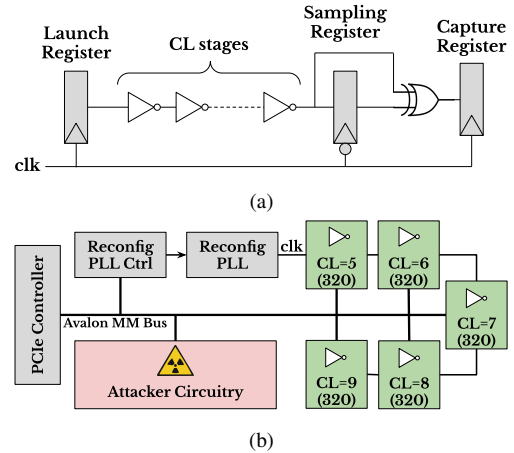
Launch Register

CL stages

Sampling Register

Capture Register

clk

(a)

PCIe Controller

Reconfig PLL Ctrl

Reconfig PLL

clk

CL=5 (320)

CL=6 (320)

CL=7 (320)

CL=9 (320)

CL=8 (320)

Avalon MM Bus

Attacker Circuitry

(b)